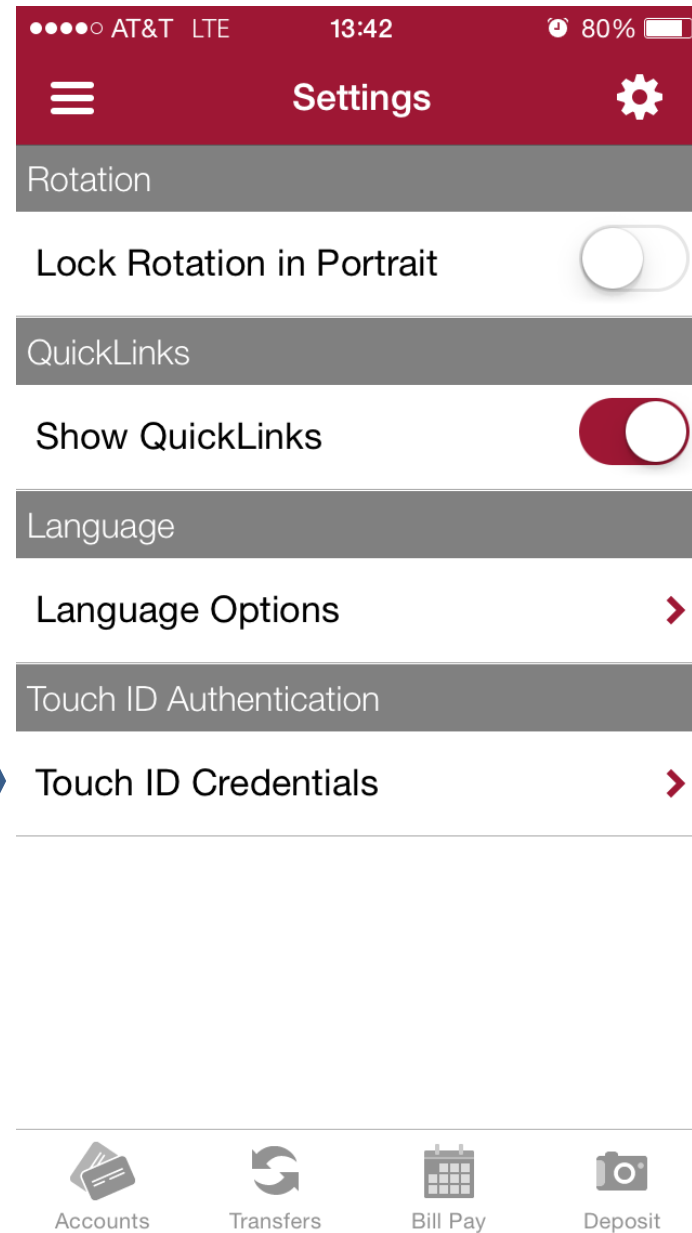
●●●●○ AT&T LTE 13:42 80%

Settings

Rotation

Lock Rotation in Portrait

QuickLinks

Show QuickLinks

Language

Language Options

Touch ID Authentication

Touch ID Credentials

Accounts Transfers Bill Pay Deposit